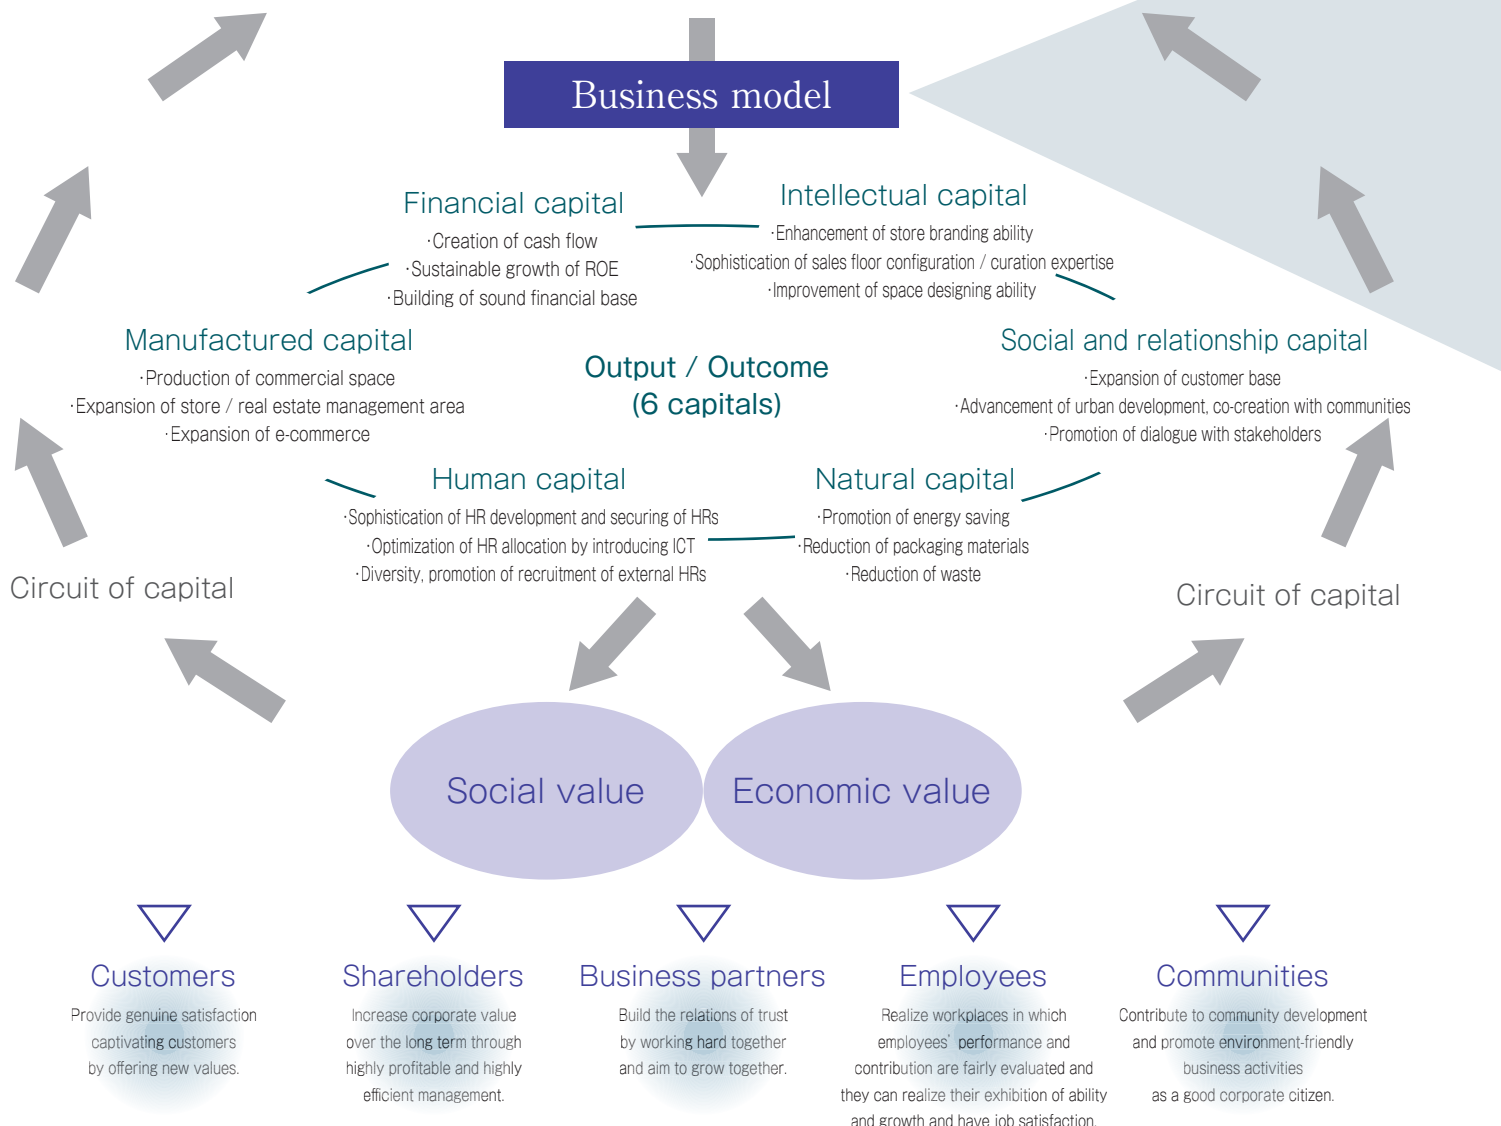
Business model

Financial capital
·Creation of cash flow
·Sustainable growth of ROE
·Building of sound financial base

Intellectual capital
·Enhancement of store branding ability
·Sophistication of sales floor configuration / curation expertise
·Improvement of space designing ability

Manufactured capital
·Production of commercial space
·Expansion of store / real estate management area
·Expansion of e-commerce

Output / Outcome
(6 capitals)

Social and relationship capital
·Expansion of customer base
·Advancement of urban development, co-creation with communities
·Promotion of dialogue with stakeholders

Human capital
·Sophistication of HR development and securing of HRs
·Optimization of HR allocation by introducing ICT
·Diversity, promotion of recruitment of external HRs

Natural capital
·Promotion of energy saving
·Reduction of packaging materials
·Reduction of waste

Circuit of capital

Circuit of capital

Social value

Economic value

Customers
Provide genuine satisfaction captivating customers by offering new values.

Shareholders
Increase corporate value over the long term through highly profitable and highly efficient management.

Business partners
Build the relations of trust by working hard together and aim to grow together.

Employees
Realize workplaces in which employees' performance and contribution are fairly evaluated and they can realize their exhibition of ability and growth and have job satisfaction.

Communities
Contribute to community development and promote environment-friendly business activities as a good corporate citizen.